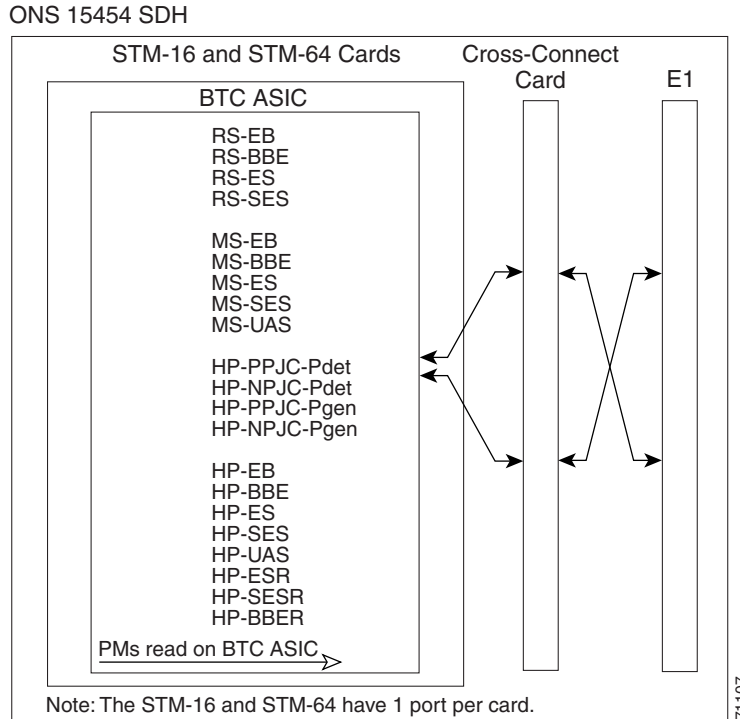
ONS 15454 SDH

STM-16 and STM-64 Cards

BTC ASIC

RS-EB
RS-BBE
RS-ES
RS-SES

MS-EB
MS-BBE
MS-ES
MS-SES
MS-UAS

HP-PPJC-Pdet
HP-NPJC-Pdet
HP-PPJC-Pgen
HP-NPJC-Pgen

HP-EB
HP-BBE
HP-ES
HP-SES
HP-UAS
HP-ESR
HP-SESR
HP-BBER

PMs read on BTC ASIC

Cross-Connect Card

E1

Note: The STM-16 and STM-64 have 1 port per card.

71107